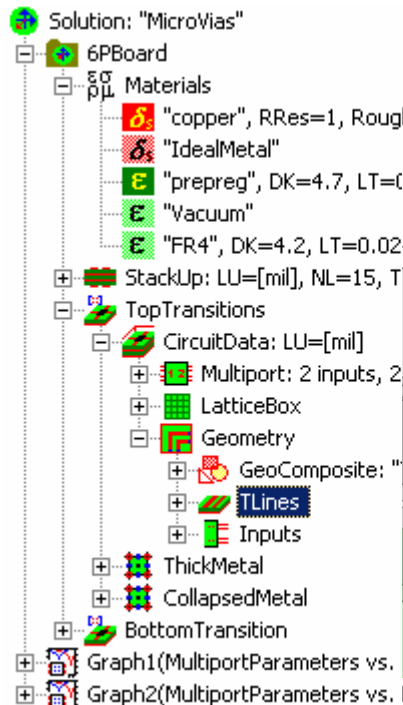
Solution: "MicroVias"
6PBoard
εσ
ρμ Materials
"copper", RRes=1, Roug
"IdealMetal"
"prepreg", DK=4.7, LT=(
"Vacuum"
"FR4", DK=4.2, LT=0.02
StackUp: LU=[mil], NL=15, T
TopTransitions
CircuitData: LU=[mil]
Multiport: 2 inputs, 2
LatticeBox
Geometry
GeoComposite: "
TLines
Inputs
ThickMetal
CollapsedMetal
BottomTransition
Graph1(MultiportParameters vs.
Graph2(MultiportParameters vs.